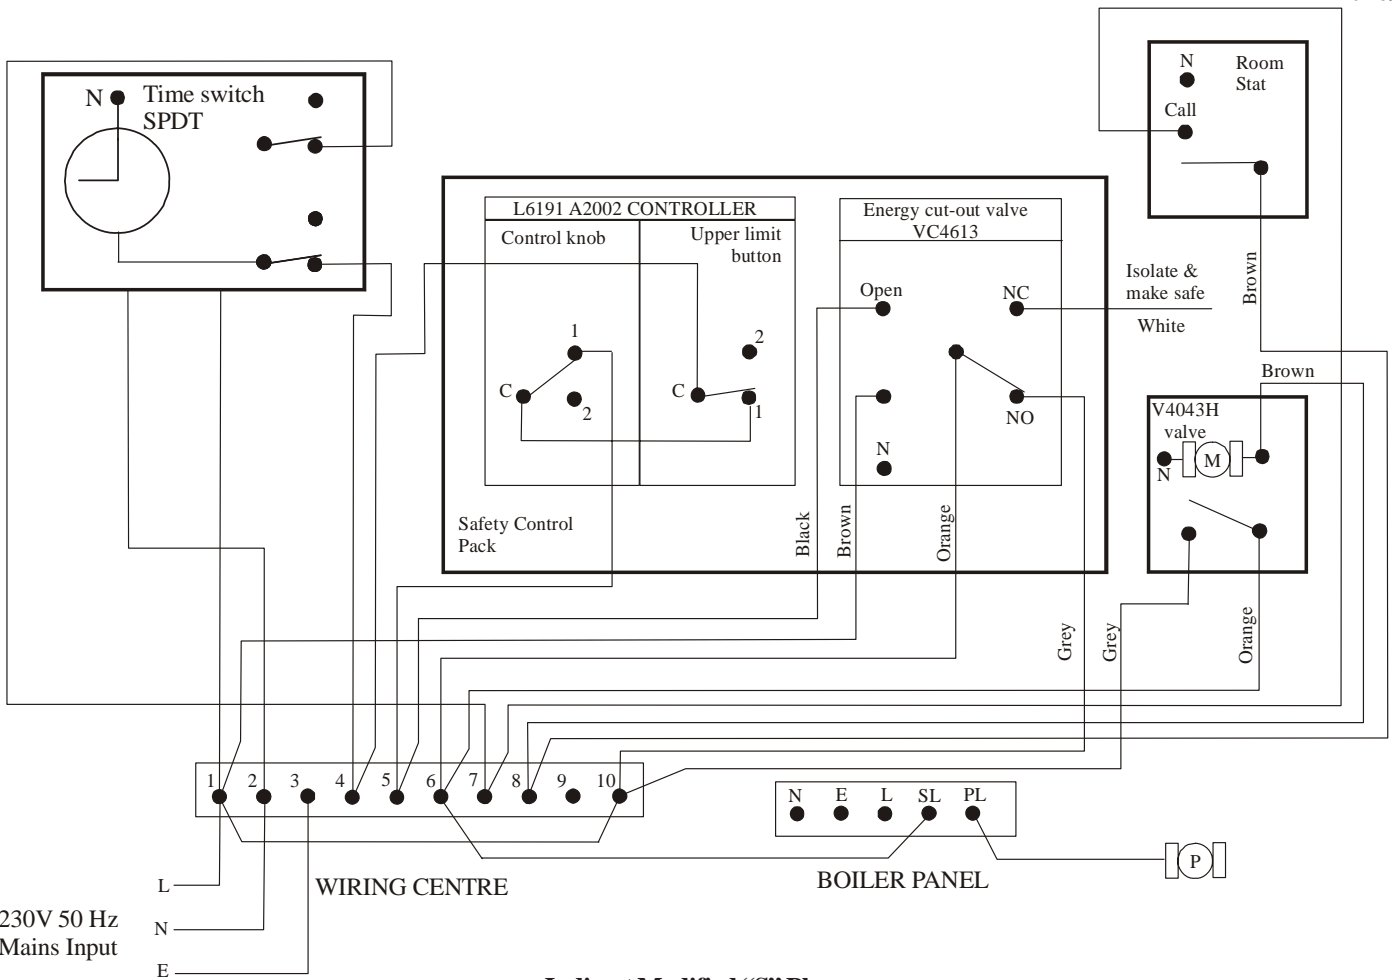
N Time switch SPDT

N Room Stat
Call

L6191 A2002 CONTROLLER
Control knob
Upper limit button
1
C
2
2
C
1

Energy cut-out valve VC4613
Open
NC
NO
N

Isolate & make safe
White
Brown
Brown

V4043H valve
N
M

Safety Control Pack

Black
Brown
Orange
Grey
Grey
Orange

1 2 3 4 5 6 7 8 9 10

N E L SL PL

P

L
N
E

230V 50 Hz Mains Input

WIRING CENTRE

BOILER PANEL

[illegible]